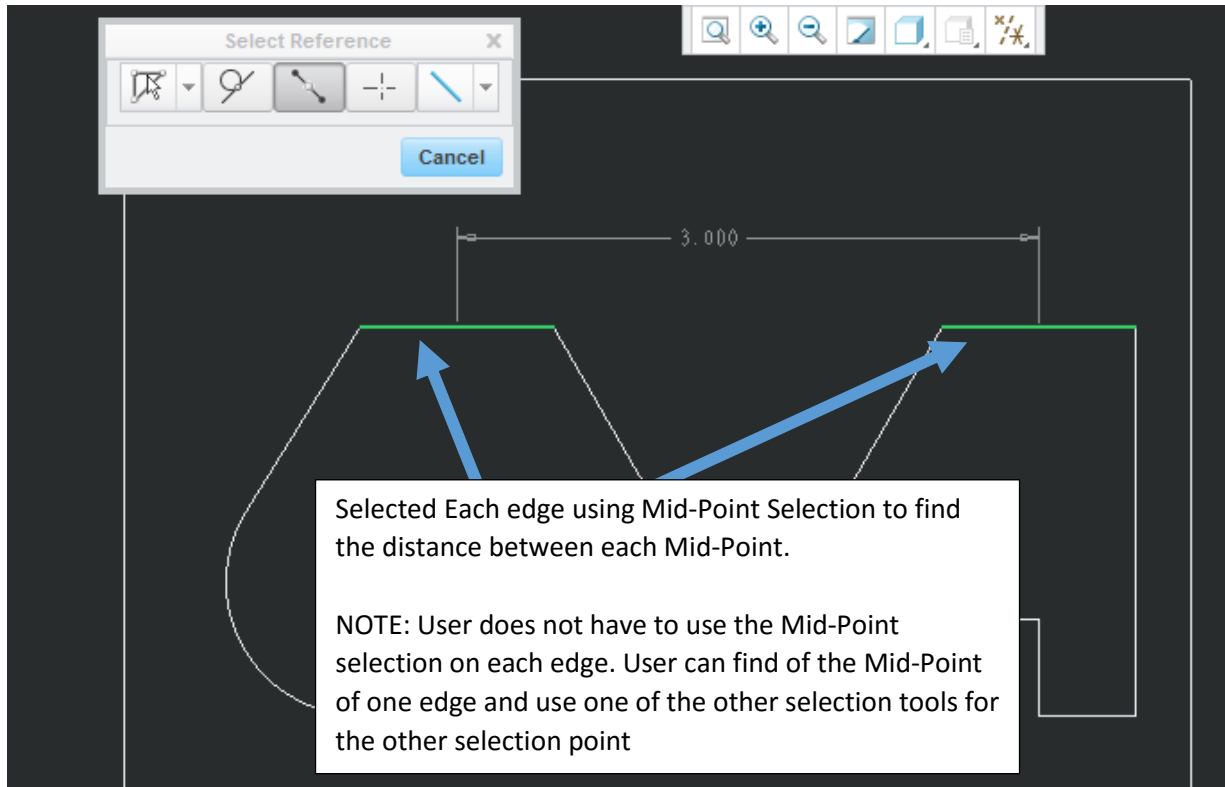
Select Reference

Cancel

3.000

Selected Each edge using Mid-Point Selection to find the distance between each Mid-Point.

NOTE: User does not have to use the Mid-Point selection on each edge. User can find of the Mid-Point of one edge and use one of the other selection tools for the other selection point